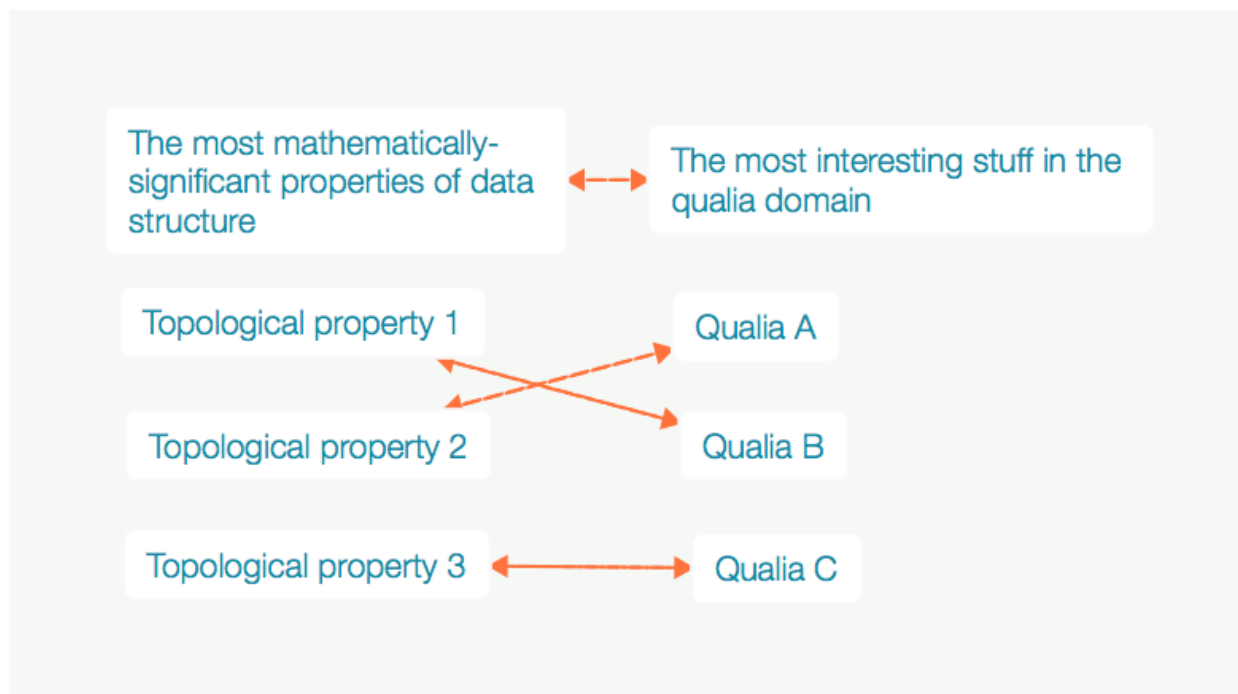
The most mathematically-significant properties of data structure

The most interesting stuff in the qualia domain

Topological property 1

Qualia A

Topological property 2

Qualia B

Topological property 3

Qualia C